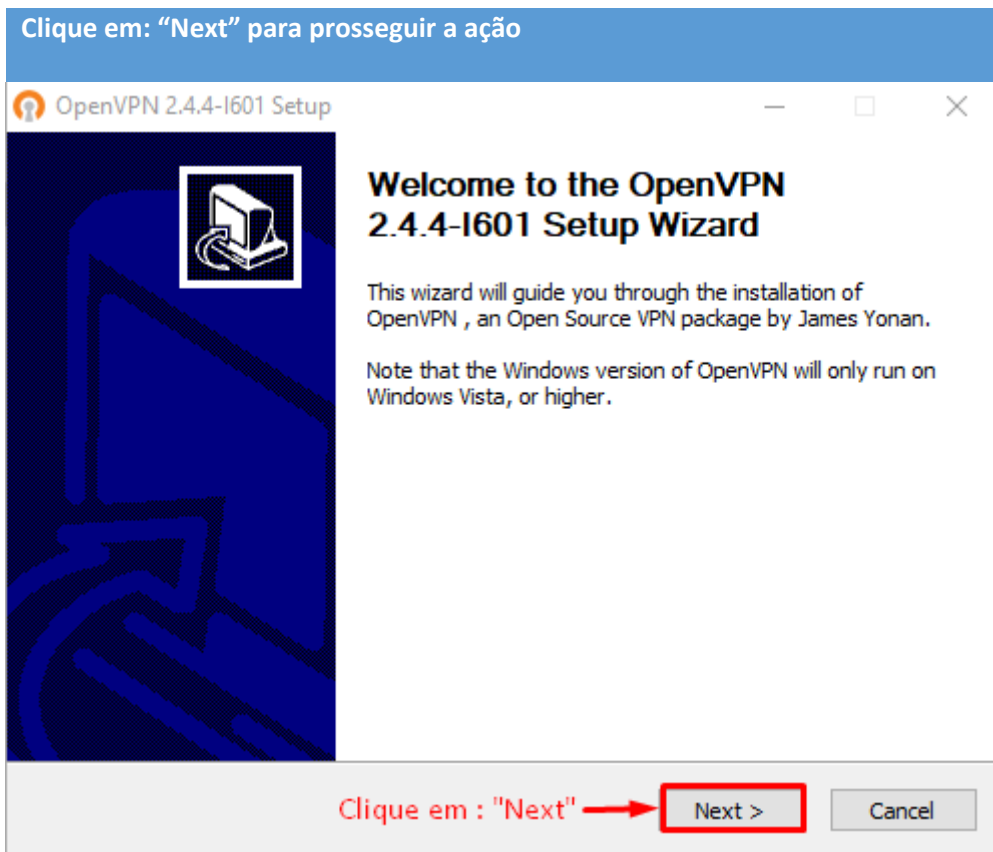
Clique em: “Next” para prosseguir a ação

OpenVPN 2.4.4-I601 Setup

Welcome to the OpenVPN 2.4.4-I601 Setup Wizard

This wizard will guide you through the installation of OpenVPN , an Open Source VPN package by James Yonan.

Note that the Windows version of OpenVPN will only run on Windows Vista, or higher.

Clique em : "Next"

Next >

Cancel